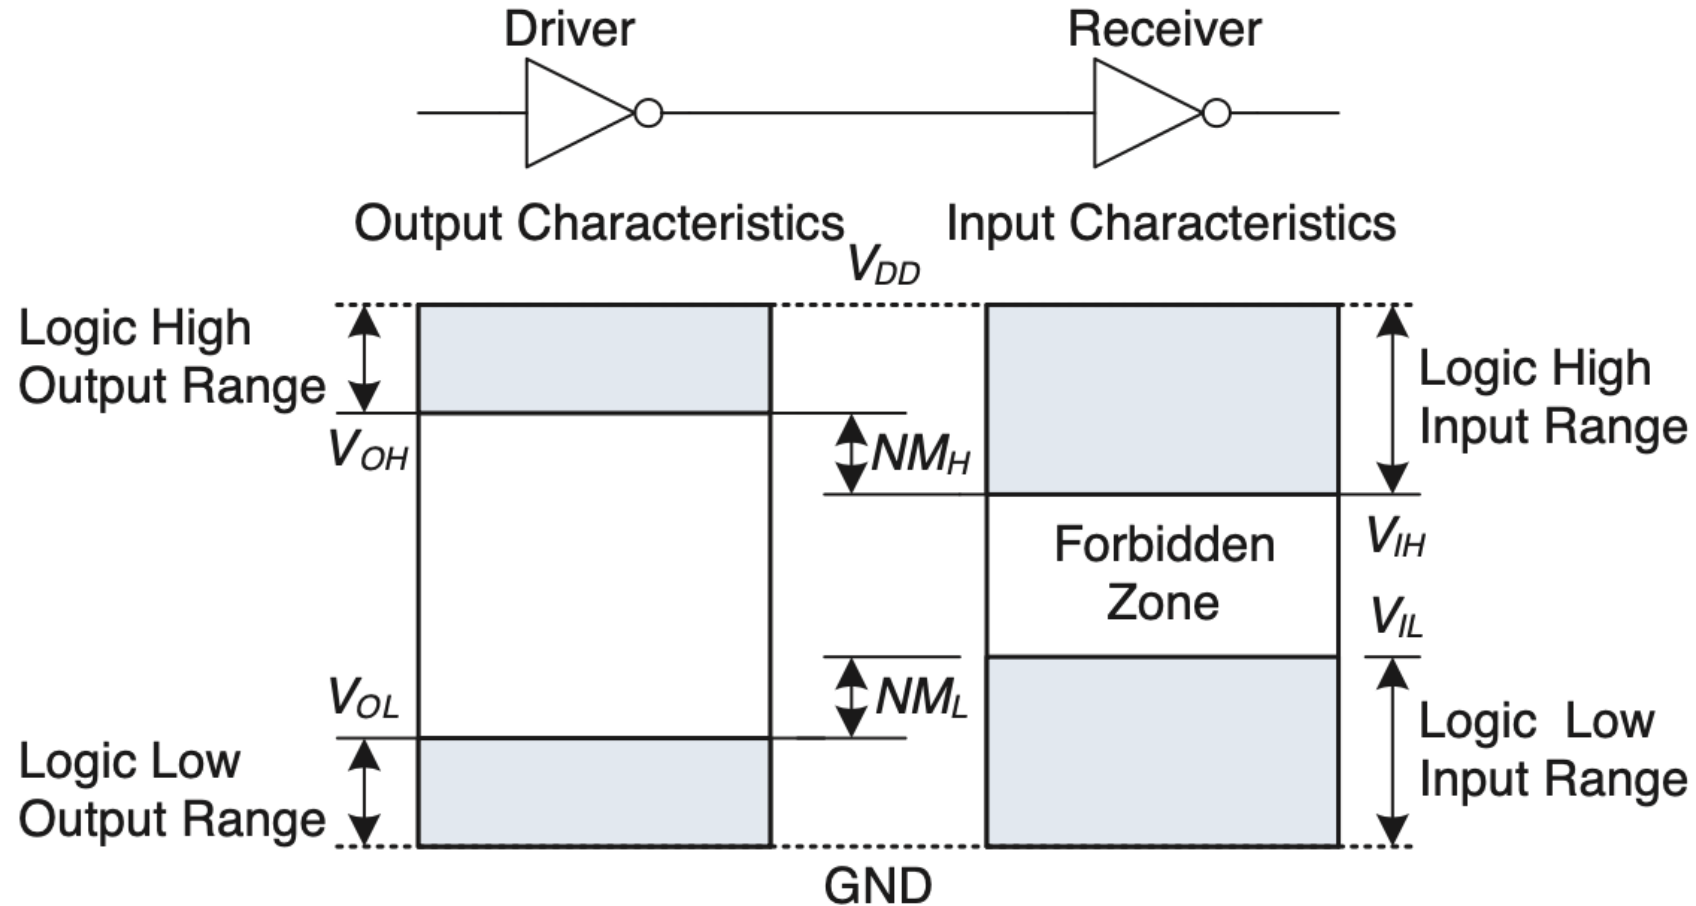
Driver

Receiver

Output Characteristics

Input Characteristics

$V_{DD}$

Logic High Output Range

$V_{OH}$

$NM_H$

Logic High Input Range

$V_{IH}$

Forbidden Zone

$V_{IL}$

$V_{OL}$

$NM_L$

Logic Low Output Range

Logic Low Input Range

GND